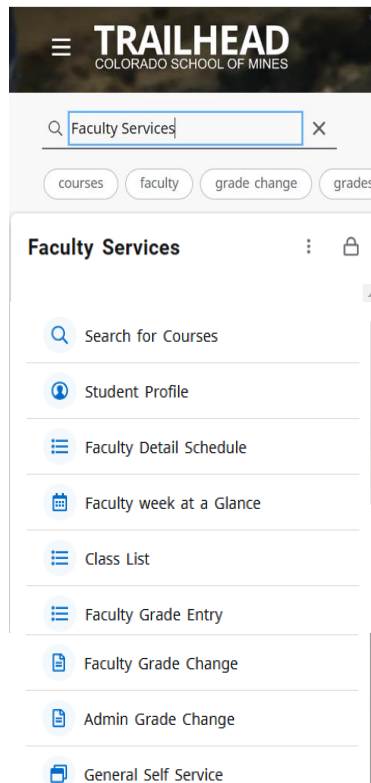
TRAILHEAD
COLORADO SCHOOL OF MINES

Faculty Services

courses
faculty
grade change
grades

Faculty Services

Search for Courses
Student Profile
Faculty Detail Schedule
Faculty week at a Glance
Class List
Faculty Grade Entry
Faculty Grade Change
Admin Grade Change
General Self Service